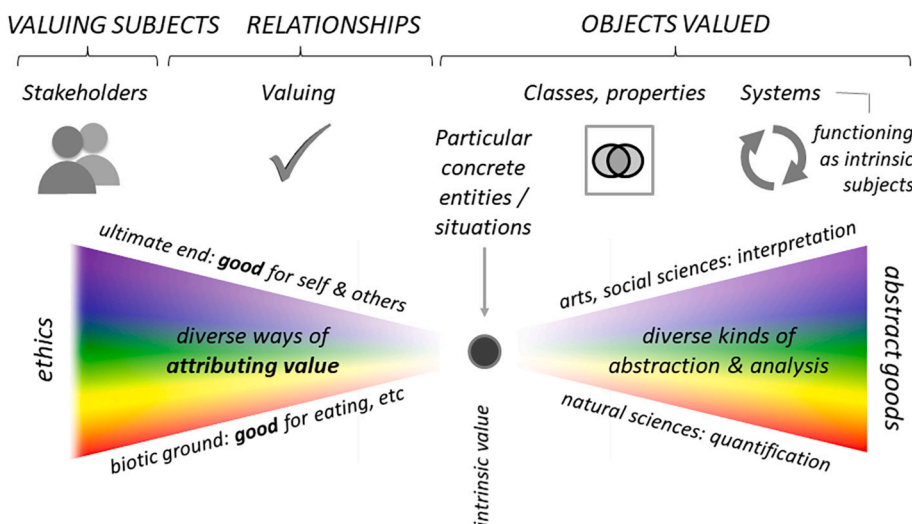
VALUING SUBJECTS RELATIONSHIPS OBJECTS VALUED

Stakeholders

Valuing

Classes, properties

Systems

functioning as intrinsic subjects

Particular concrete entities / situations

ultimate end: **good** for self & others

ethics

diverse ways of **attributing value**

biotic ground: **good** for eating, etc

intrinsic value

arts, social sciences: interpretation

diverse kinds of abstraction & analysis

natural sciences: quantification

abstract goods